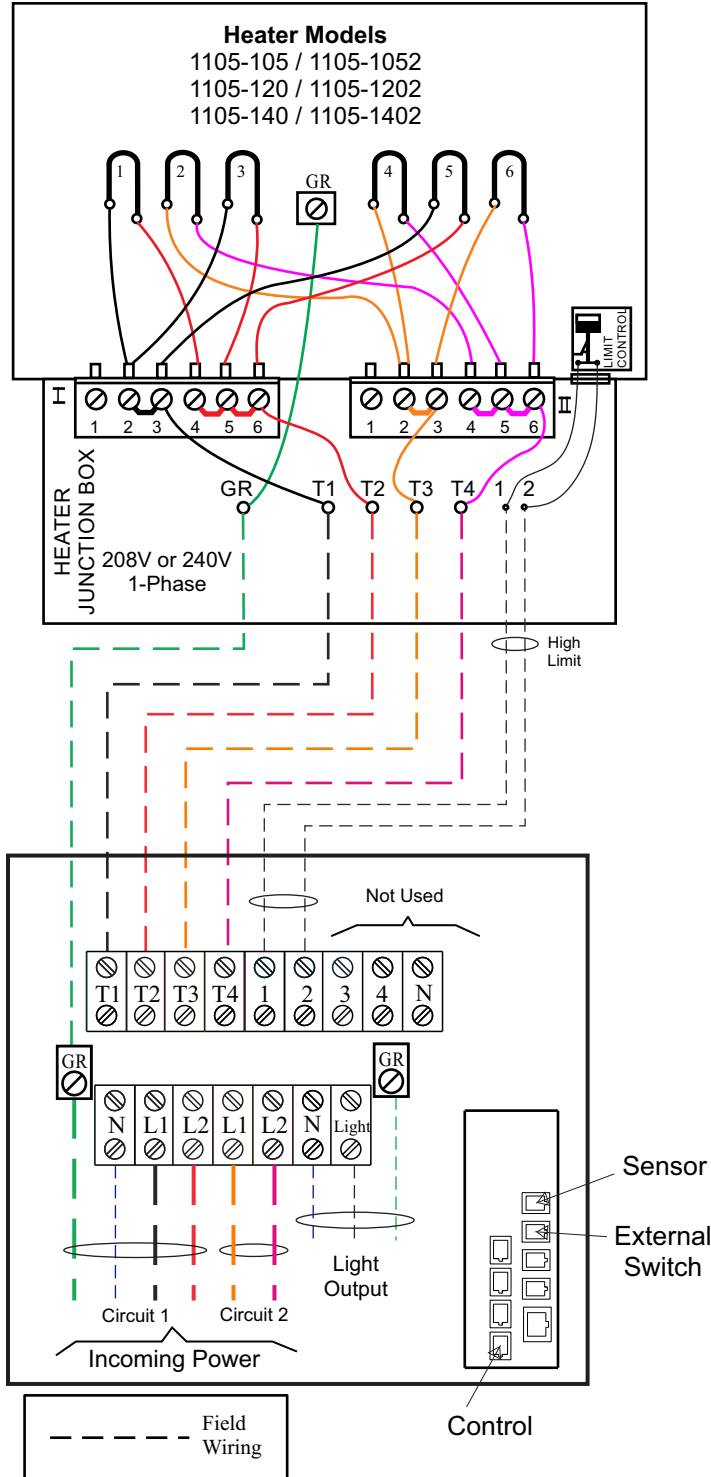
Heater Models
1105-105 / 1105-1052
1105-120 / 1105-1202
1105-140 / 1105-1402

1 2 3 GR 4 5 6

LIMIT CONTROL

I
1 2 3 4 5 6

II
1 2 3 4 5 6

HEATER JUNCTION BOX

GR T1 T2 T3 T4 1 2

208V or 240V
1-Phase

High Limit

Not Used

| T1 | T2 | T3 | T4 | 1 | 2 | 3 | 4 | N |
|---|---|---|---|---|---|---|---|---|

GR GR

| N | L1 | L2 | L1 | L2 | N | Light |
|---|---|---|---|---|---|---|

Sensor

External Switch

Light Output

Circuit 1 Circuit 2

Incoming Power

Control

Field Wiring